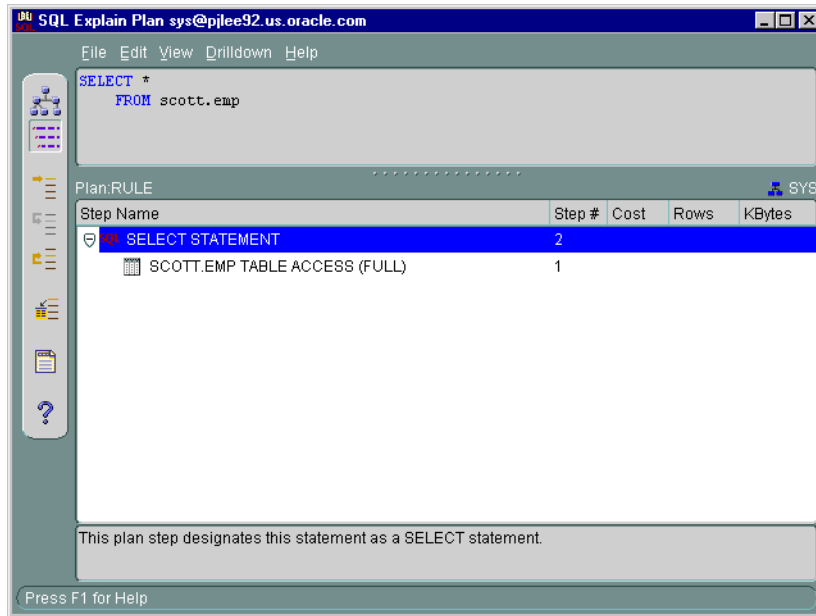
SQL Explain Plan sys@pjlee92.us.oracle.com

File Edit View Drilldown Help

SELECT *
FROM scott.emp

Plan:RULE

SYS

| Step Name | Step # | Cost | Rows | KBytes |
|---|---|---|---|---|
| SQL SELECT STATEMENT | 2 | | | |
| SCOTT.EMP TABLE ACCESS (FULL) | 1 | | | |

This plan step designates this statement as a SELECT statement.

Press F1 for Help